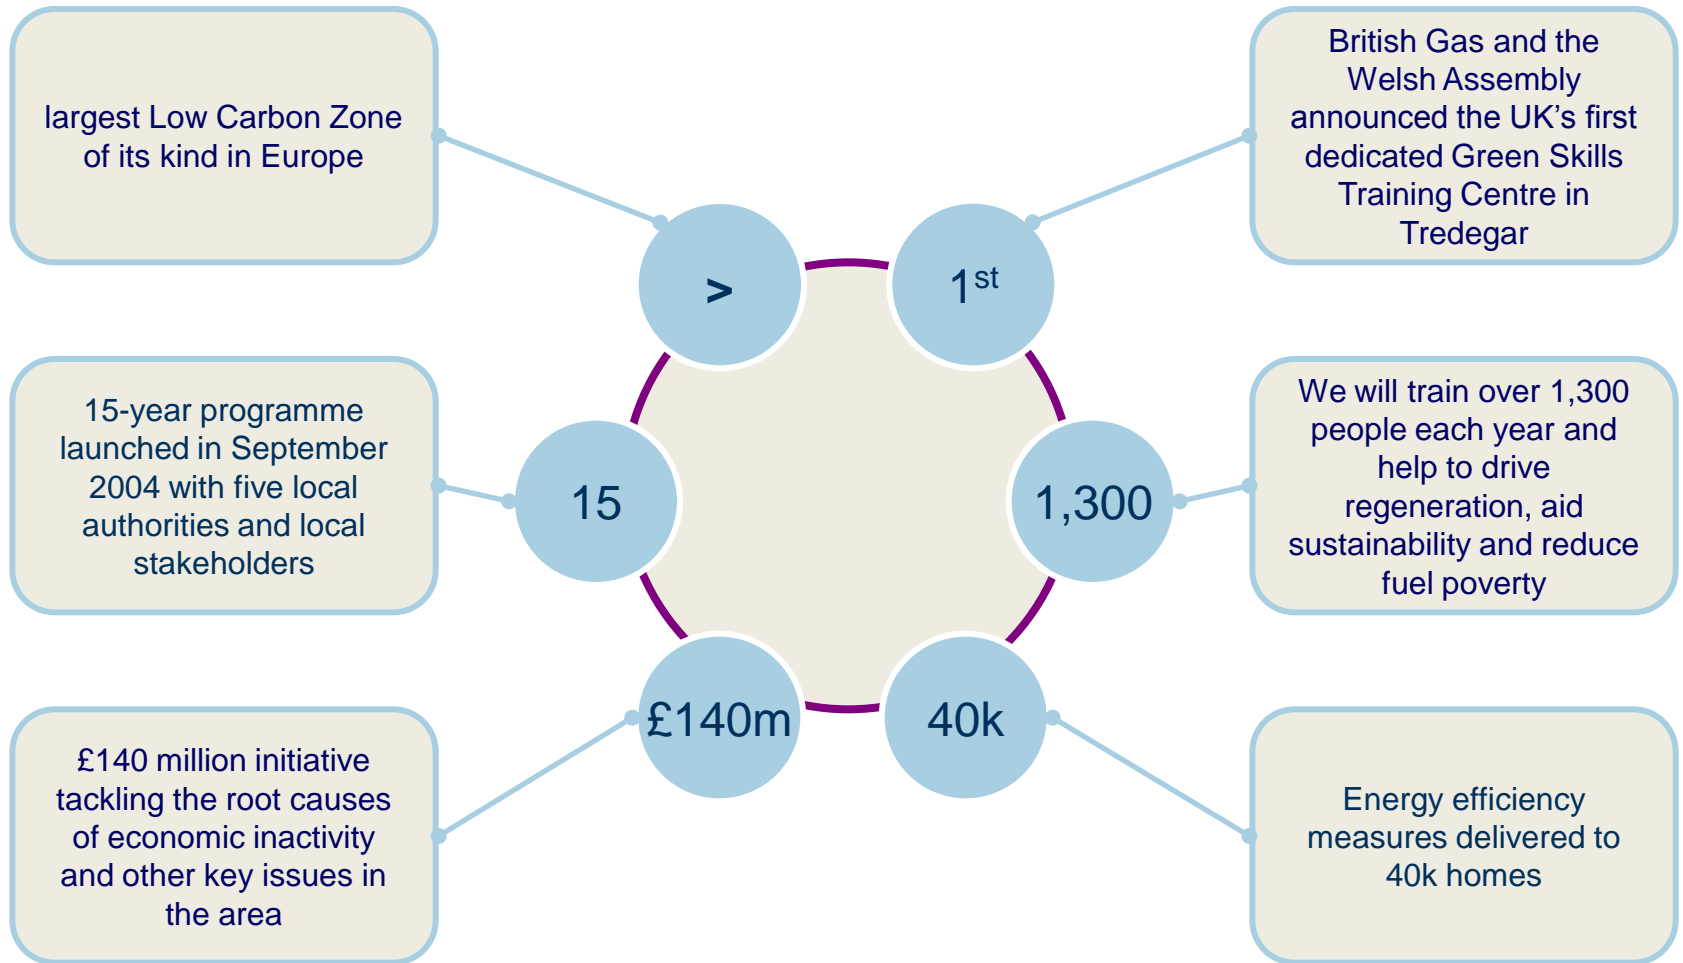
largest Low Carbon Zone of its kind in Europe

>

$1^{st}$

British Gas and the Welsh Assembly announced the UK's first dedicated Green Skills Training Centre in Tredegar

15-year programme launched in September 2004 with five local authorities and local stakeholders

15

1,300

We will train over 1,300 people each year and help to drive regeneration, aid sustainability and reduce fuel poverty

£140 million initiative tackling the root causes of economic inactivity and other key issues in the area

£140m

40k

Energy efficiency measures delivered to 40k homes